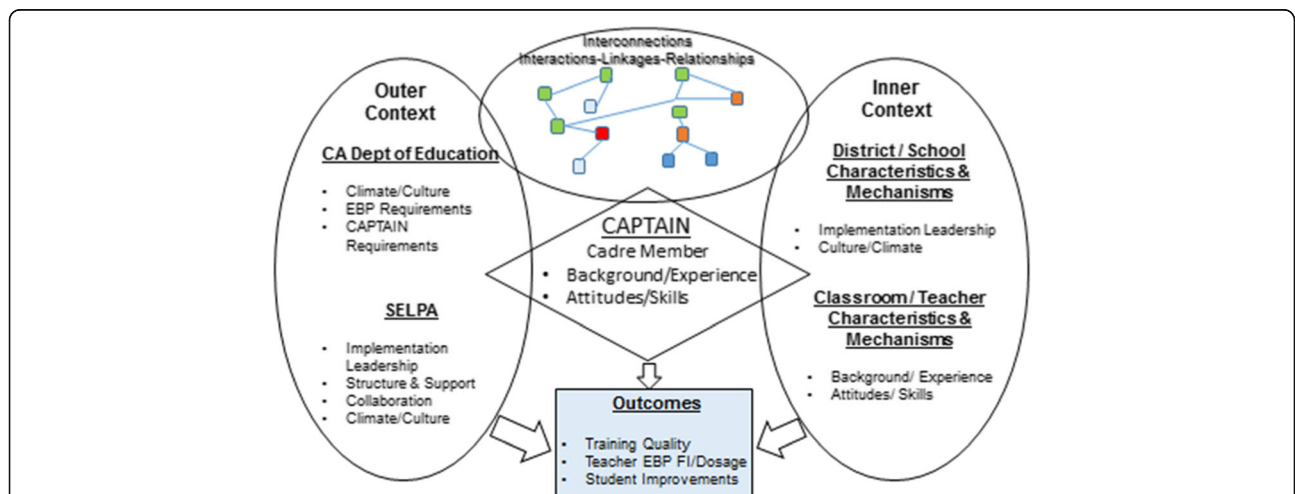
Interconnections
Interactions-Linkages-Relationships

Outer Context

CA Dept of Education

- Climate/Culture
- EBP Requirements
- CAPTAIN Requirements

SELPA

- Implementation Leadership
- Structure & Support
- Collaboration
- Climate/Culture

CAPTAIN
Cadre Member
- Background/Experience
- Attitudes/Skills

Inner Context

District / School Characteristics & Mechanisms

- Implementation Leadership
- Culture/Climate

Classroom / Teacher Characteristics & Mechanisms

- Background/ Experience
- Attitudes/ Skills

Outcomes

- Training Quality
- Teacher EBP FI/Dosage
- Student Improvements